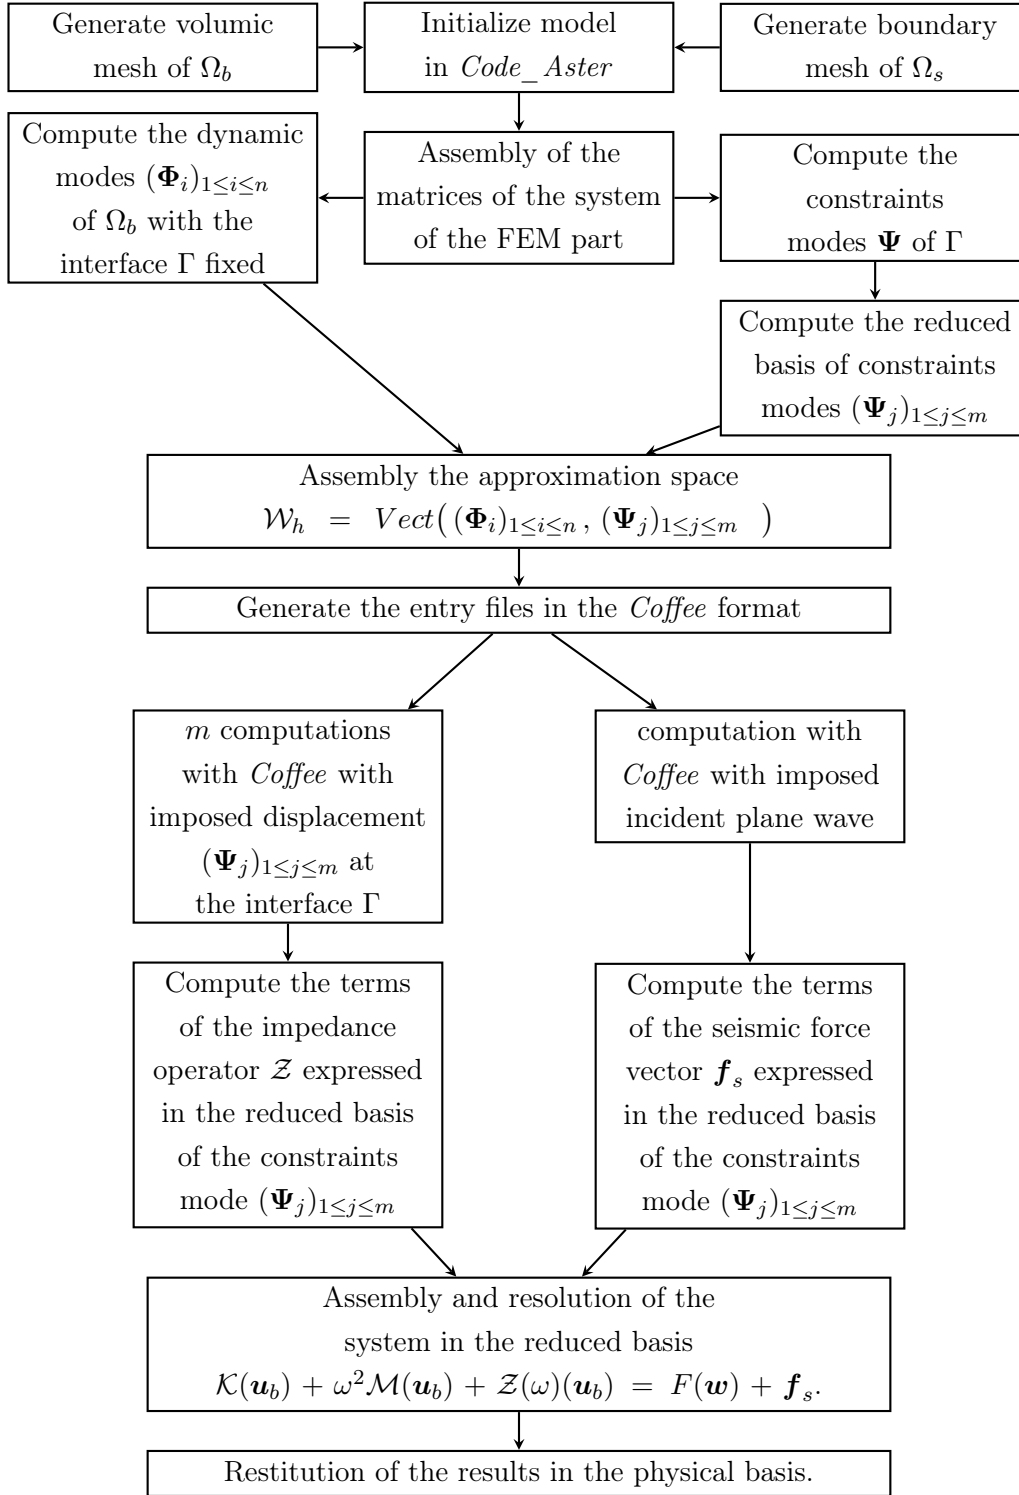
Generate volumic mesh of $\Omega_b$

Initialize model in *Code_Aster*

Generate boundary mesh of $\Omega_s$

Compute the dynamic modes $(\boldsymbol{\Phi}_i)_{1\leq i\leq n}$ of $\Omega_b$ with the interface $\Gamma$ fixed

Assembly of the matrices of the system of the FEM part

Compute the constraints modes $\boldsymbol{\Psi}$ of $\Gamma$

Compute the reduced basis of constraints modes $(\boldsymbol{\Psi}_j)_{1\leq j\leq m}$

Assembly the approximation space
$\mathcal{W}_h = Vect\big( (\boldsymbol{\Phi}_i)_{1\leq i\leq n}, (\boldsymbol{\Psi}_j)_{1\leq j\leq m} \big)$

Generate the entry files in the *Coffee* format

$m$ computations with *Coffee* with imposed displacement $(\boldsymbol{\Psi}_j)_{1\leq j\leq m}$ at the interface $\Gamma$

computation with *Coffee* with imposed incident plane wave

Compute the terms of the impedance operator $\mathcal{Z}$ expressed in the reduced basis of the constraints mode $(\boldsymbol{\Psi}_j)_{1\leq j\leq m}$

Compute the terms of the seismic force vector $\boldsymbol{f}_s$ expressed in the reduced basis of the constraints mode $(\boldsymbol{\Psi}_j)_{1\leq j\leq m}$

Assembly and resolution of the system in the reduced basis
$\mathcal{K}(\boldsymbol{u}_b) + \omega^2\mathcal{M}(\boldsymbol{u}_b) + \mathcal{Z}(\omega)(\boldsymbol{u}_b) = F(\boldsymbol{w}) + \boldsymbol{f}_s.$

Restitution of the results in the physical basis.